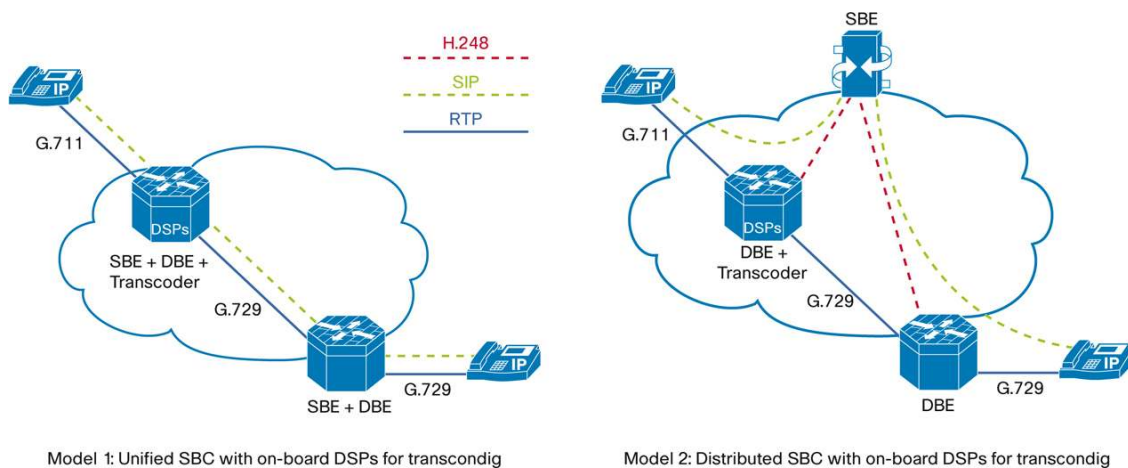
H.248
SIP
RTP

IP
G.711
DSPs
SBE + DBE + Transcoder
G.729
SBE + DBE
G.729
IP

Model 1: Unified SBC with on-board DSPs for transcondig

SBE
IP
G.711
DSPs
DBE + Transcoder
G.729
DBE
G.729
IP

Model 2: Distributed SBC with on-board DSPs for transcondig